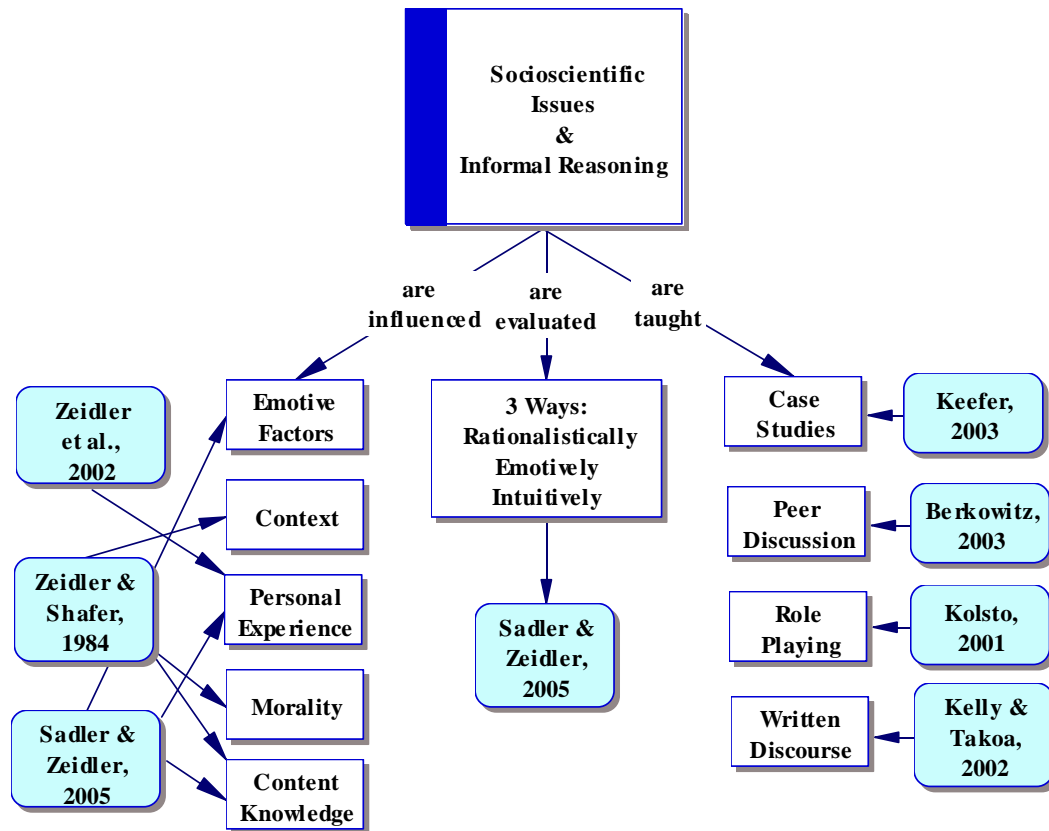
Socioscientific Issues & Informal Reasoning

are influenced

are evaluated

are taught

Zeidler et al., 2002

Emotive Factors

Context

Zeidler & Shafer, 1984

Personal Experience

Morality

Sadler & Zeidler, 2005

Content Knowledge

3 Ways: Rationalistically Emotively Intuitively

Sadler & Zeidler, 2005

Case Studies

Keefer, 2003

Peer Discussion

Berkowitz, 2003

Role Playing

Kolsto, 2001

Written Discourse

Kelly & Takoa, 2002